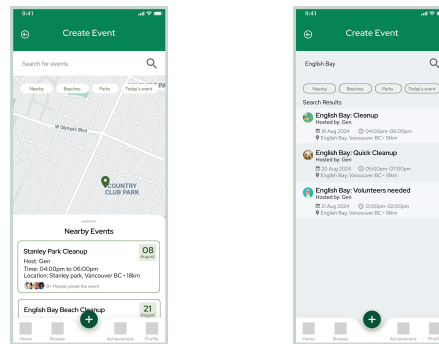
9:41

Create Event

Search for events

Nearby

Beaches

Parks

Today's event

W 33rd Ave

W Olympic Blvd

COUNTRY CLUB PARK

PA

Nearby Events

Stanley Park Cleanup

08 August

Host: Gen

Time: 04:00pm to 06:00pm

Location: Stanley park, Vancouver BC • 18km

4+ People joined the event

English Bay Beach Cleanup

21 August

Home

Browse

Achievement

Profile

9:41

Create Event

English Bay

Nearby

Beaches

Parks

Today's event

Search Results

English Bay: Cleanup

Hosted by: Gen

18 Aug 2024

04:00pm-06:00pm

English Bay, Vancouver BC • 18km

English Bay: Quick Cleanup

Hosted by: Gen

20 Aug 2024

05:00pm-07:00pm

English Bay, Vancouver BC • 18km

English Bay: Volunteers needed

Hosted by: Gen

21 Aug 2024

12:00pm-02:00pm

English Bay, Vancouver BC • 18km

Home

Browse

Achievement

Profile